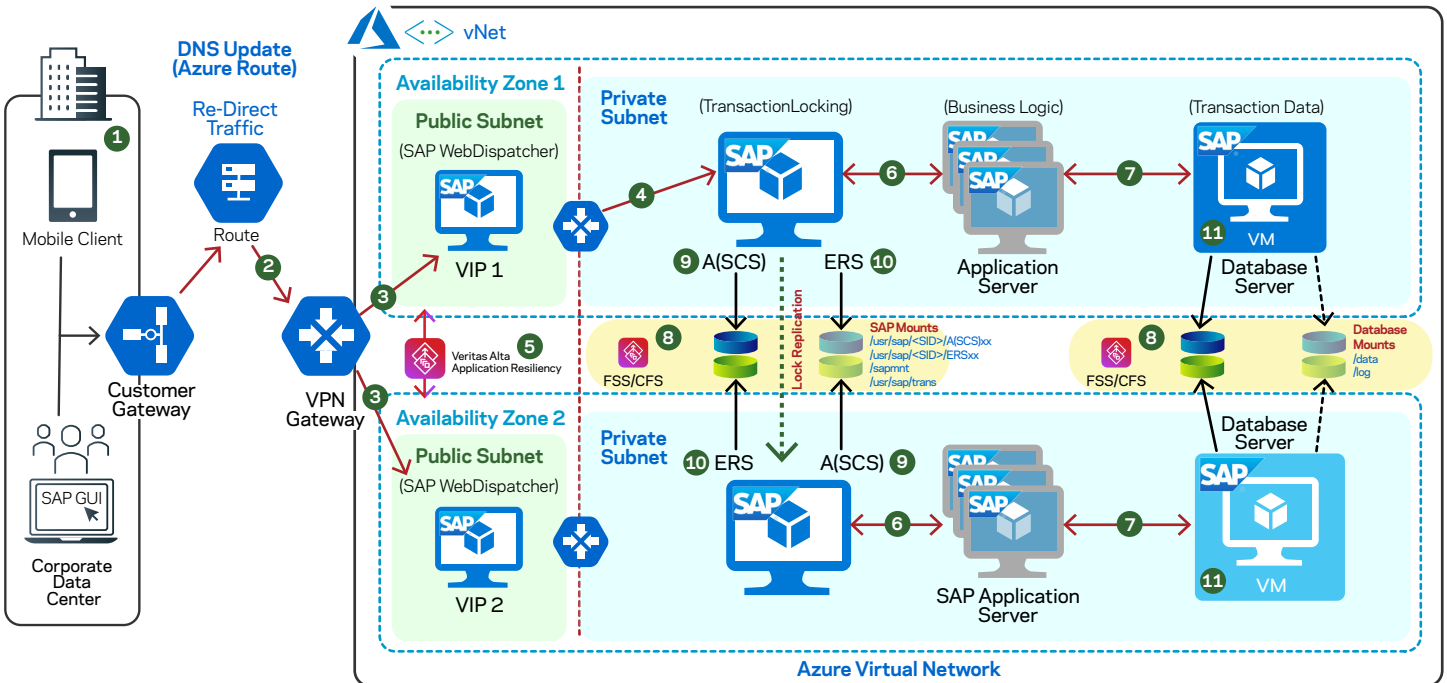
vNet

DNS Update (Azure Route)

Re-Direct Traffic

Route

1

Mobile Client

Customer Gateway

SAP GUI

Corporate Data Center

2

3

VPN Gateway

3

Availability Zone 1

Public Subnet

(SAP WebDispatcher)

SAP

VIP 1

Private Subnet

(TransactionLocking)

SAP

4

6

(Business Logic)

SAP

SAP

SAP

Application Server

7

(Transaction Data)

SAP

VM

11

Database Server

9 A(SCS)

ERS 10

Veritas Alta Application Resiliency

5

8

FSS/CFS

Lock Replication

SAP Mounts
/usr/sap/<SID>/A(SCS)xx
/usr/sap/<SID>/ERSxx
/sapmnt
/usr/sap/trans

8

FSS/CFS

Database Mounts
/data
/log

Availability Zone 2

Public Subnet

(SAP WebDispatcher)

SAP

VIP 2

Private Subnet

10 ERS

A(SCS) 9

SAP

6

SAP

SAP

SAP

SAP Application Server

7

Database Server

SAP

VM

11

Azure Virtual Network